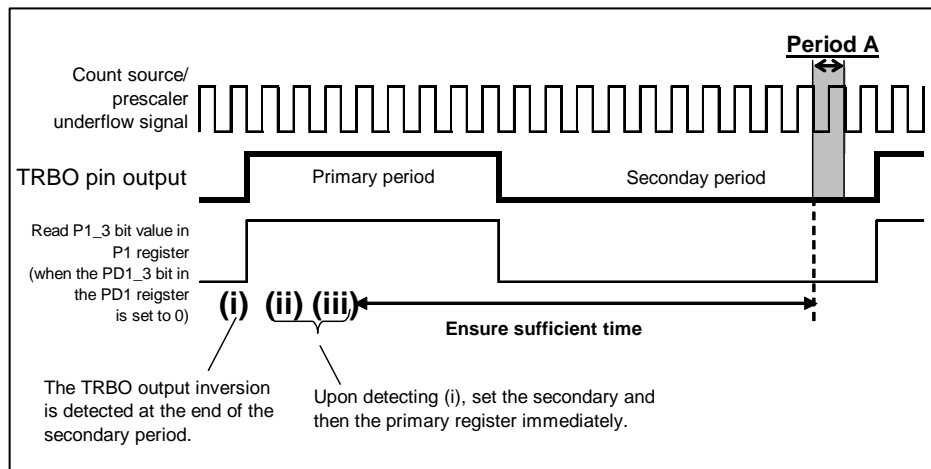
Period A

Count source/ prescaler underflow signal

TRBO pin output

Primary period

Seconday period

Read P1_3 bit value in P1 register (when the PD1_3 bit in the PD1 reigster is set to 0)

(i) (ii) (iii)

Ensure sufficient time

The TRBO output inversion is detected at the end of the secondary period.

Upon detecting (i), set the secondary and then the primary register immediately.